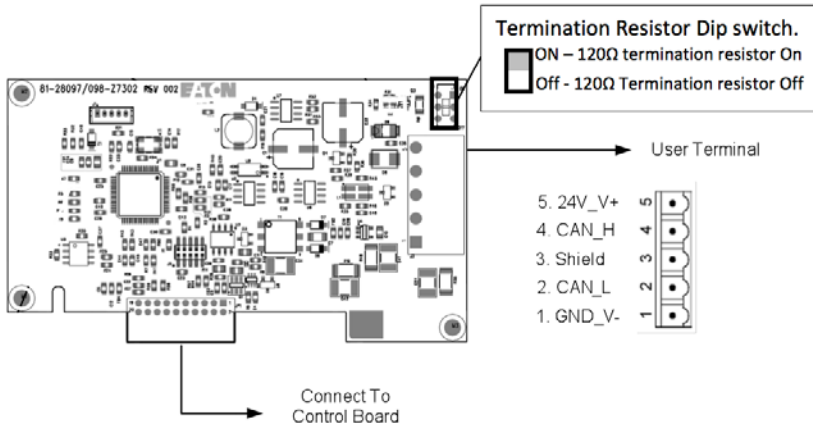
Termination Resistor Dip switch.
ON – 120Ω termination resistor On
Off - 120Ω Termination resistor Off

81-28097/098-27302 REV 002 EATON

User Terminal

5. 24V_V+
4. CAN_H
3. Shield
2. CAN_L
1. GND_V-

5
4
3
2
1

Connect To
Control Board